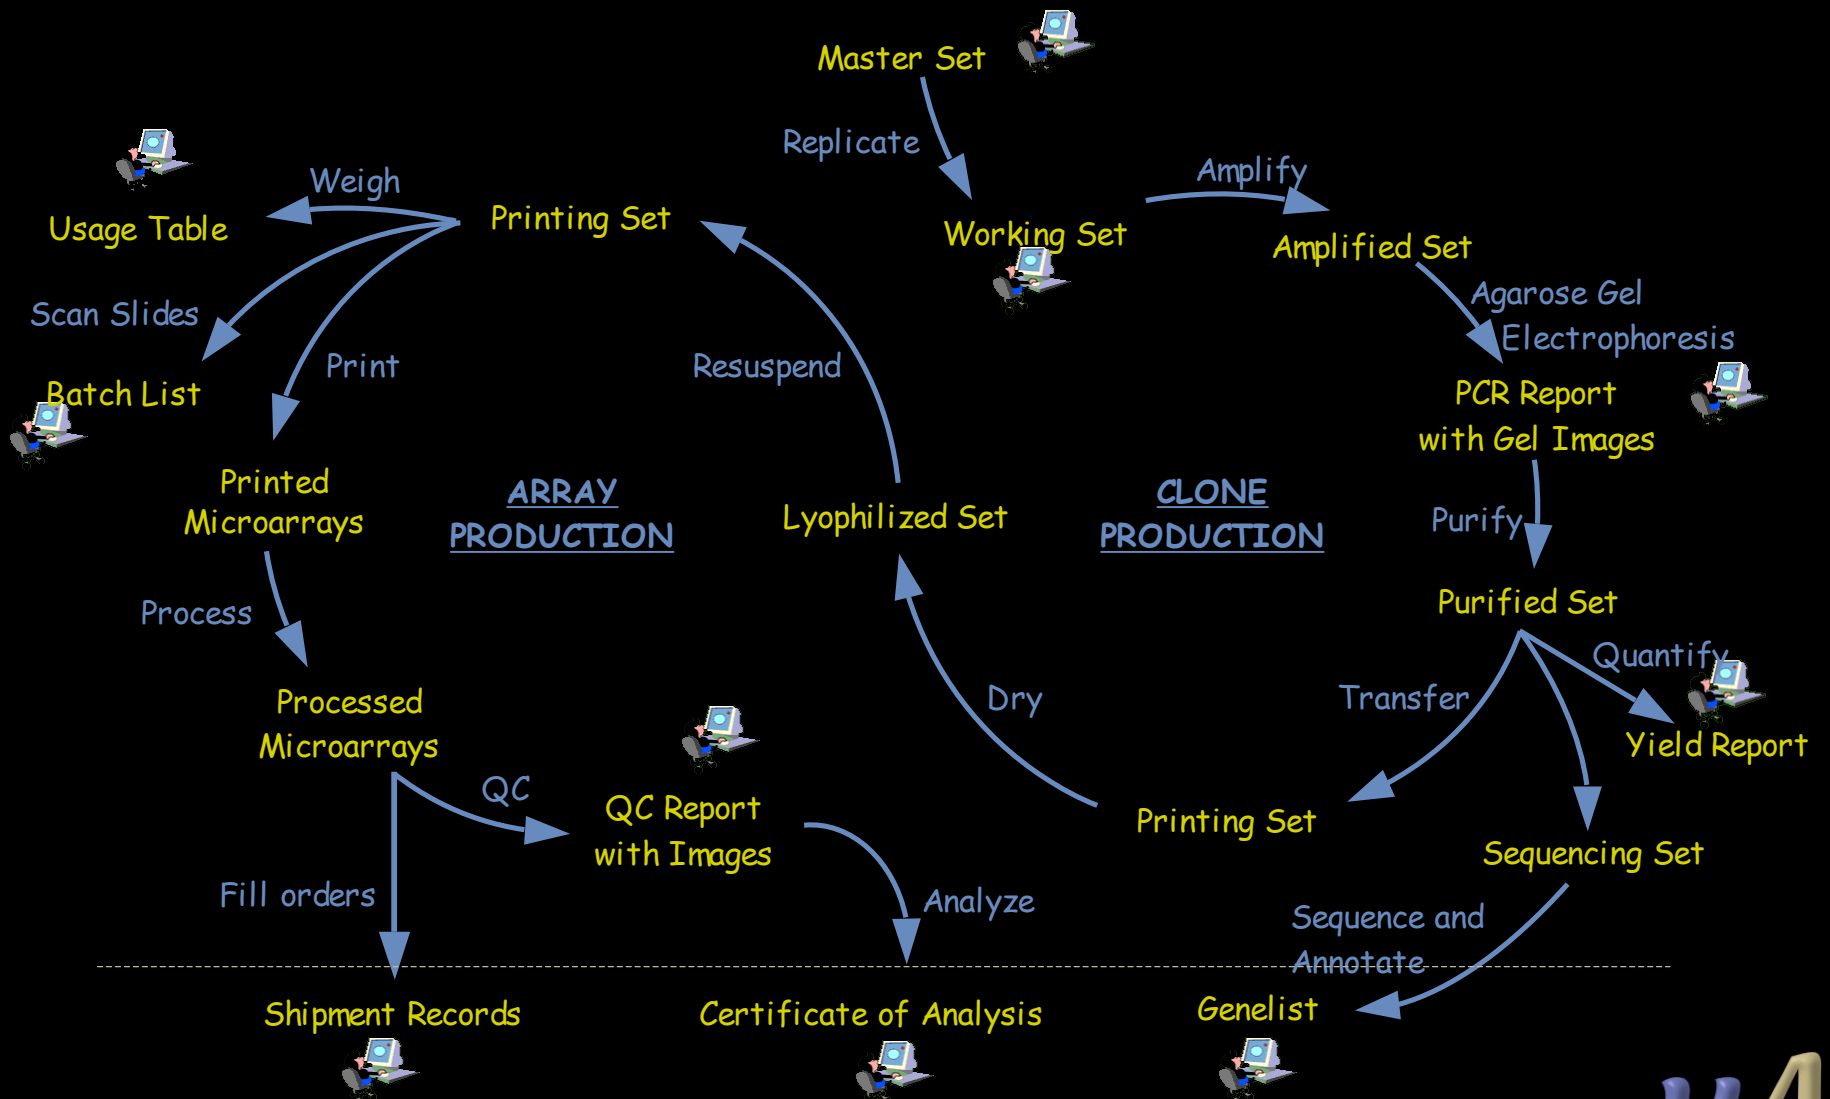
Master Set

Replicate

Working Set

Amplify

Amplified Set

Agarose Gel Electrophoresis

PCR Report with Gel Images

Purify

Purified Set

Quantify

Yield Report

Transfer

Sequencing Set

Sequence and Annotate

Genelist

Printing Set

Dry

Lyophilized Set

Resuspend

Printing Set

Weigh

Usage Table

Scan Slides

Batch List

Print

Printed Microarrays

Process

Processed Microarrays

QC

QC Report with Images

Analyze

Fill orders

Shipment Records

Certificate of Analysis

ARRAY PRODUCTION

CLONE PRODUCTION